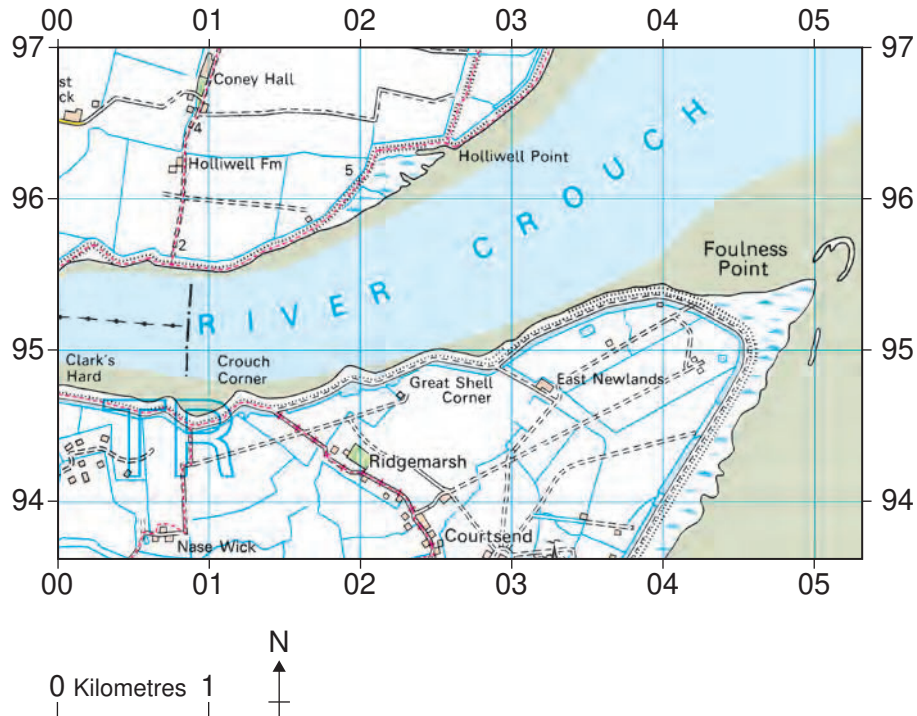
00 01 02 03 04 05

97 97

st
ck

Coney Hall

4

Holliwell Fm

5

Holliwell Point

96 96

2

RIVER CROUCH

Foulness Point

95 95

Clark's Hard

Crouch Corner

Great Shell Corner

East Newlands

TR

Ridgemarsh

94 94

Nase Wick

Courtsend

00 01 02 03 04 05

N

0 Kilometres 1